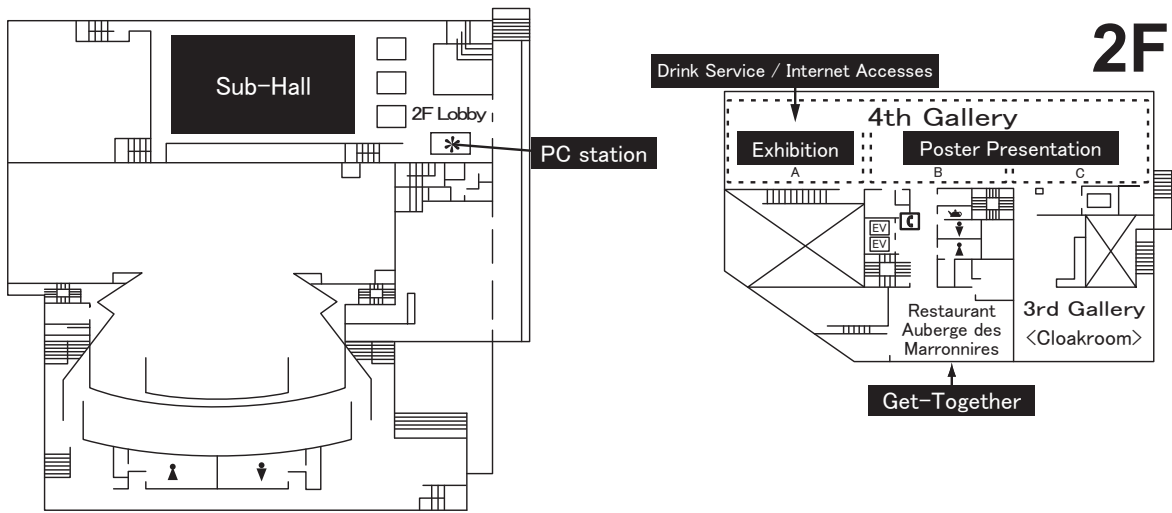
Sub-Hall

2F Lobby

PC station

2F

Drink Service / Internet Accesses

4th Gallery

Exhibition

Poster Presentation

A

B

C

EV

EV

Restaurant Auberge des Marronnires

3rd Gallery

<Cloakroom>

Get-Together